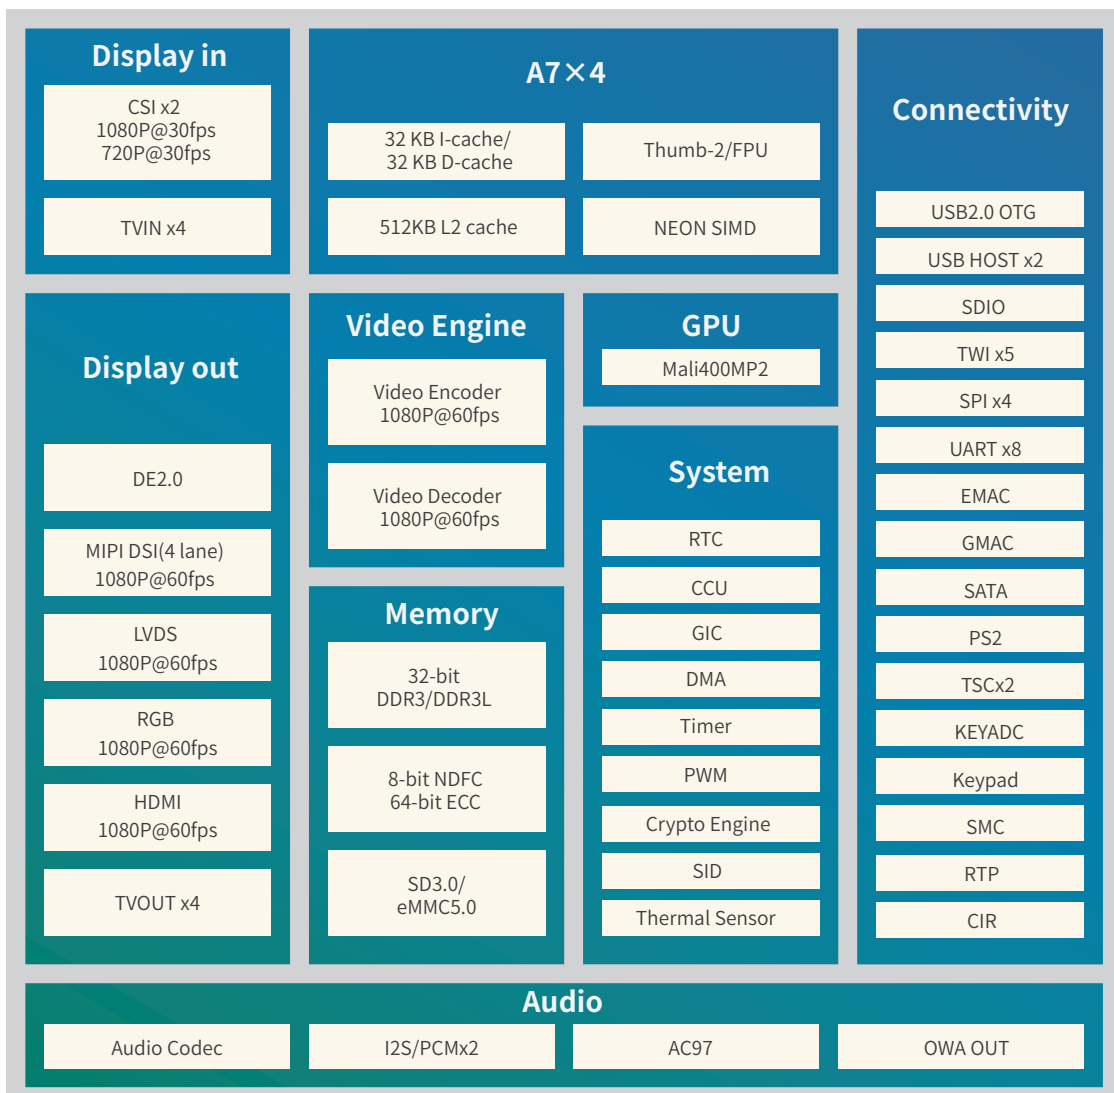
Display in

CSI x2
1080P@30fps
720P@30fps

TVIN x4

A7×4

32 KB I-cache/
32 KB D-cache

Thumb-2/FPU

512KB L2 cache

NEON SIMD

Connectivity

USB2.0 OTG

USB HOST x2

SDIO

TWI x5

SPI x4

UART x8

EMAC

GMAC

SATA

PS2

TSCx2

KEYADC

Keypad

SMC

RTP

CIR

Display out

DE2.0

MIPI DSI(4 lane)
1080P@60fps

LVDS
1080P@60fps

RGB
1080P@60fps

HDMI
1080P@60fps

TVOUT x4

Video Engine

Video Encoder
1080P@60fps

Video Decoder
1080P@60fps

GPU

Mali400MP2

System

RTC

CCU

GIC

DMA

Timer

PWM

Crypto Engine

SID

Thermal Sensor

Memory

32-bit
DDR3/DDR3L

8-bit NDFC
64-bit ECC

SD3.0/
eMMC5.0

Audio

Audio Codec

I2S/PCMx2

AC97

OWA OUT